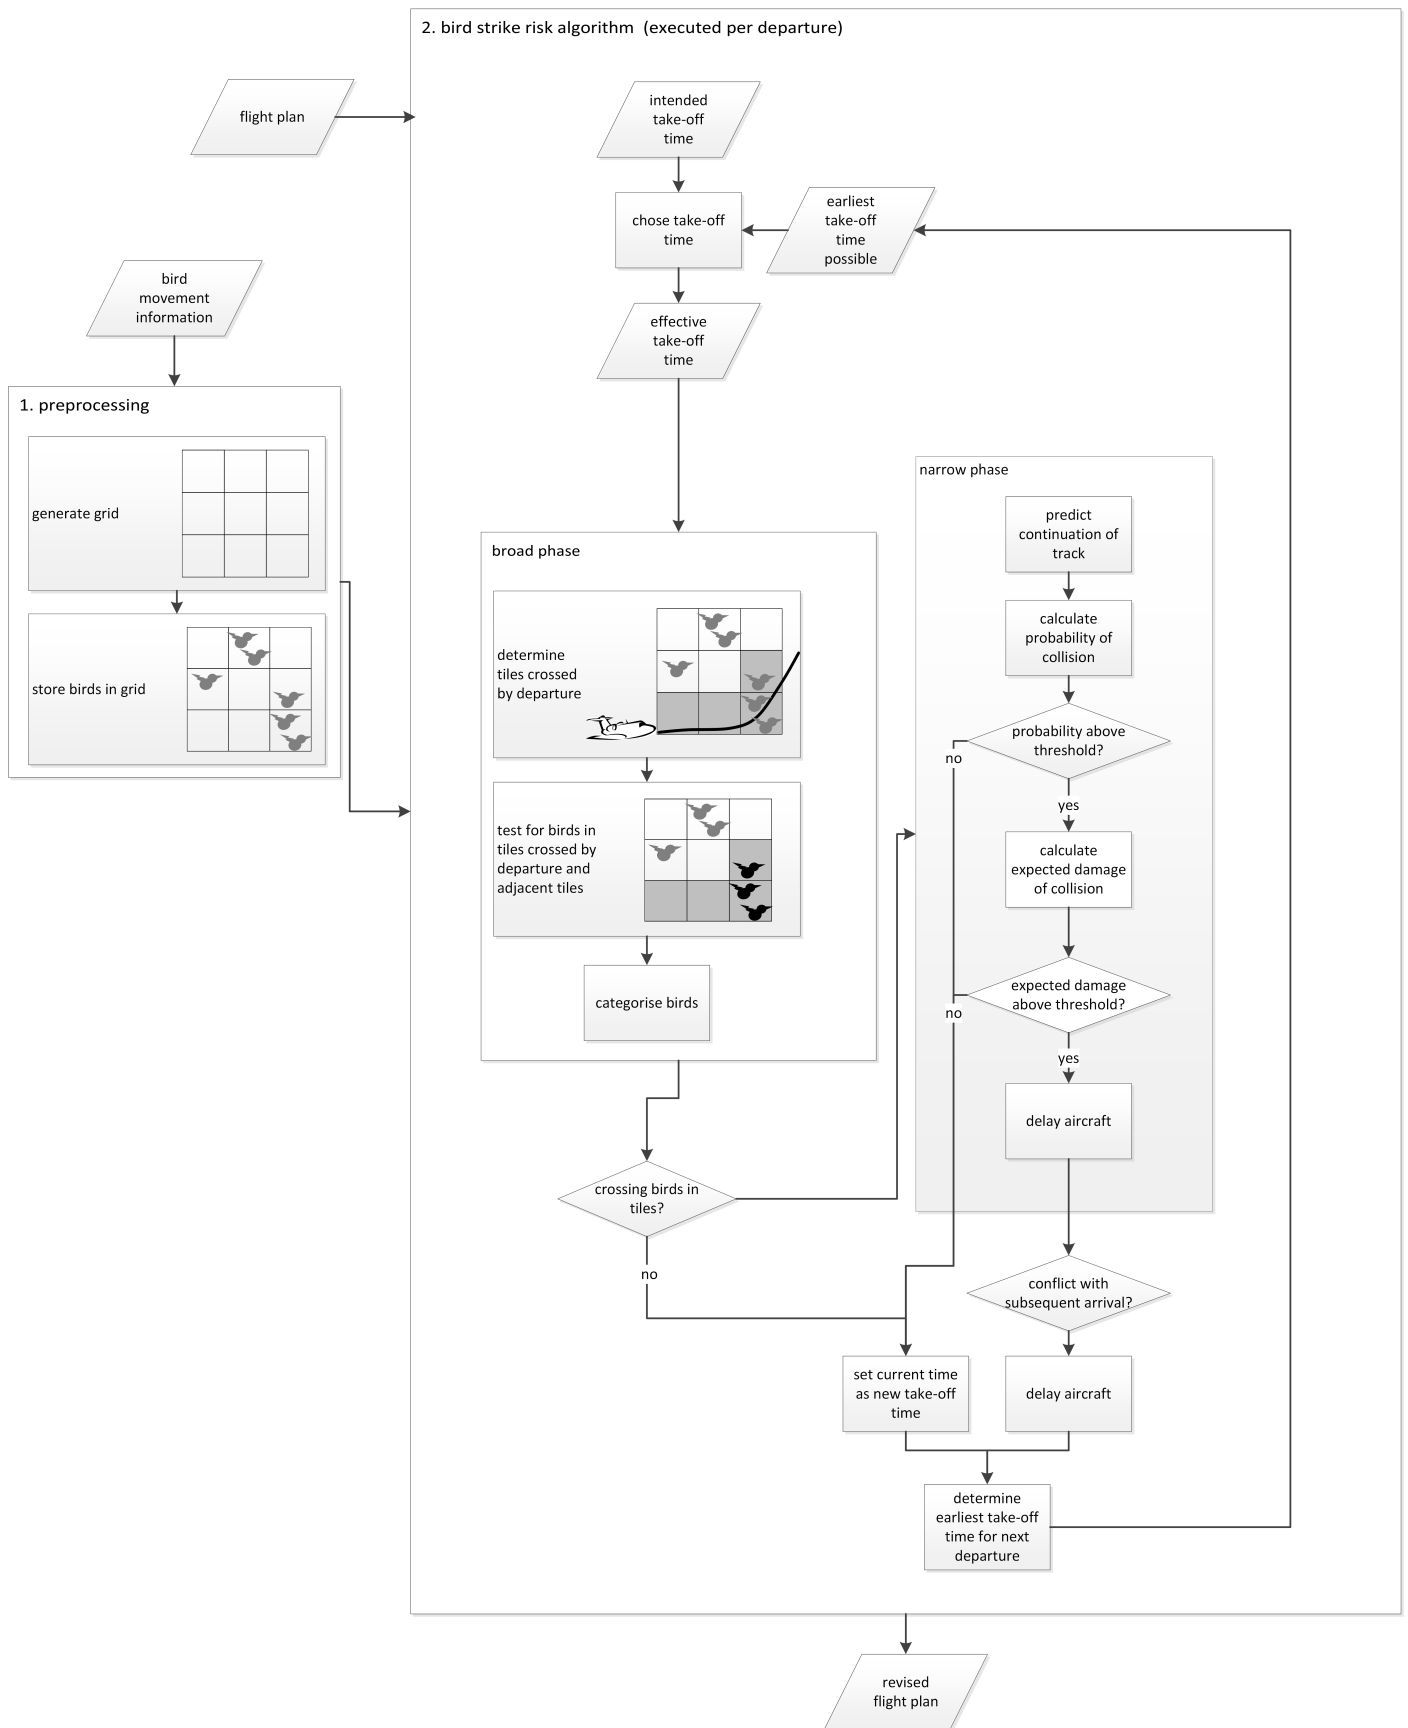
2. bird strike risk algorithm (executed per departure)

flight plan

intended take-off time

chose take-off time

earliest take-off time possible

bird movement information

effective take-off time

1. preprocessing

generate grid

store birds in grid

narrow phase

predict continuation of track

calculate probability of collision

broad phase

determine tiles crossed by departure

probability above threshold?

no

yes

test for birds in tiles crossed by departure and adjacent tiles

calculate expected damage of collision

categorise birds

expected damage above threshold?

no

yes

delay aircraft

crossing birds in tiles?

no

conflict with subsequent arrival?

set current time as new take-off time

delay aircraft

determine earliest take-off time for next departure

revised flight plan